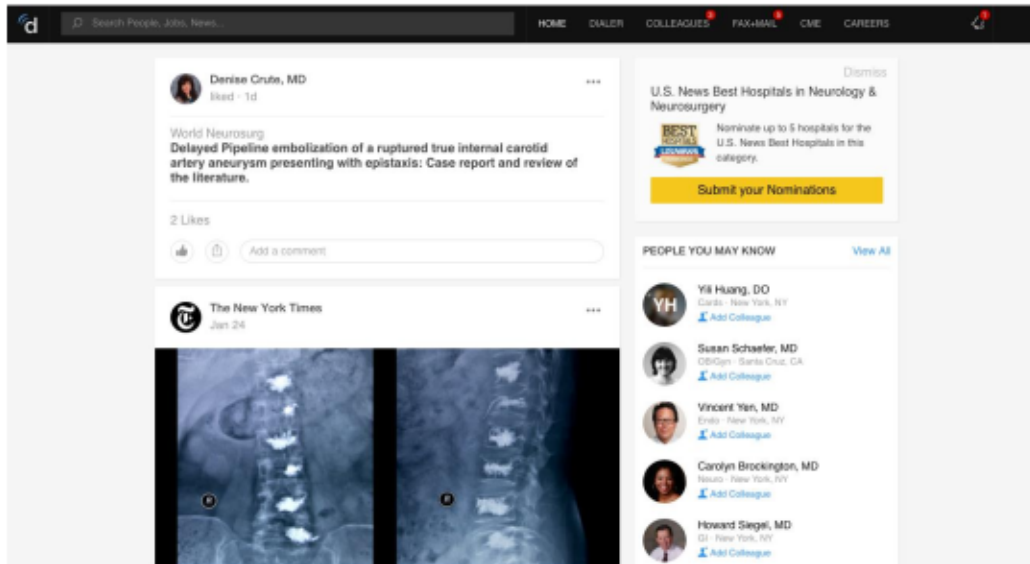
d Search People, Jobs, News... HOME DIALER COLLEAGUES FAX+MAIL CME CAREERS

Denise Crute, MD
liked · 1d

World Neurosurg
Delayed Pipeline embolization of a ruptured true internal carotid artery aneurysm presenting with epistaxis: Case report and review of the literature.

2 Likes

Add a comment

The New York Times
Jan 24

Dismiss
U.S. News Best Hospitals in Neurology & Neurosurgery

BEST HOSPITALS USNEWS

Nominate up to 5 hospitals for the U.S. News Best Hospitals in this category.

Submit your Nominations

PEOPLE YOU MAY KNOW View All

YH
Yili Huang, DO
Cards · New York, NY
Add Colleague

Susan Schaefer, MD
OB/Gyn · Santa Cruz, CA
Add Colleague

Vincent Yen, MD
Endo · New York, NY
Add Colleague

Carolyn Brockington, MD
Neuro · New York, NY
Add Colleague

Howard Siegel, MD
GI · New York, NY
Add Colleague